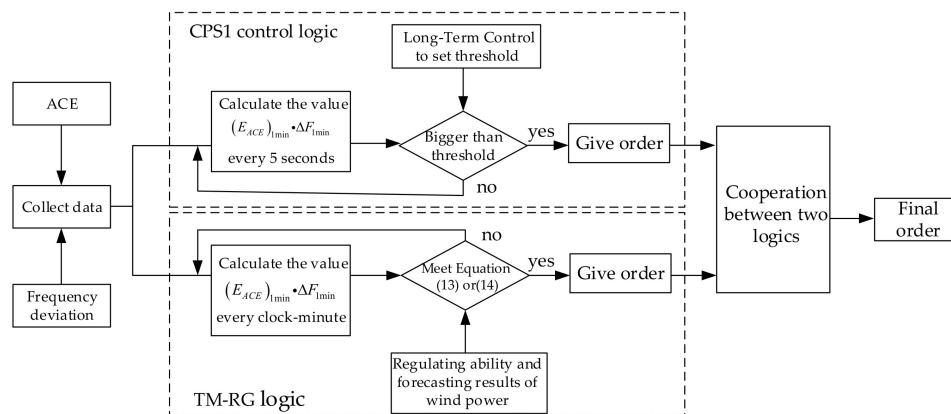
CPS1 control logic

Long-Term Control to set threshold

ACE

Calculate the value $(E_{ACE})_{1\min} \cdot \Delta F_{1\min}$ every 5 seconds

Bigger than threshold

yes

Give order

no

Collect data

Cooperation between two logics

Final order

no

Calculate the value $(E_{ACE})_{1\min} \cdot \Delta F_{1\min}$ every clock-minute

Meet Equation (13) or(14)

yes

Give order

Frequency deviation

Regulating ability and forecasting results of wind power

TM-RG logic